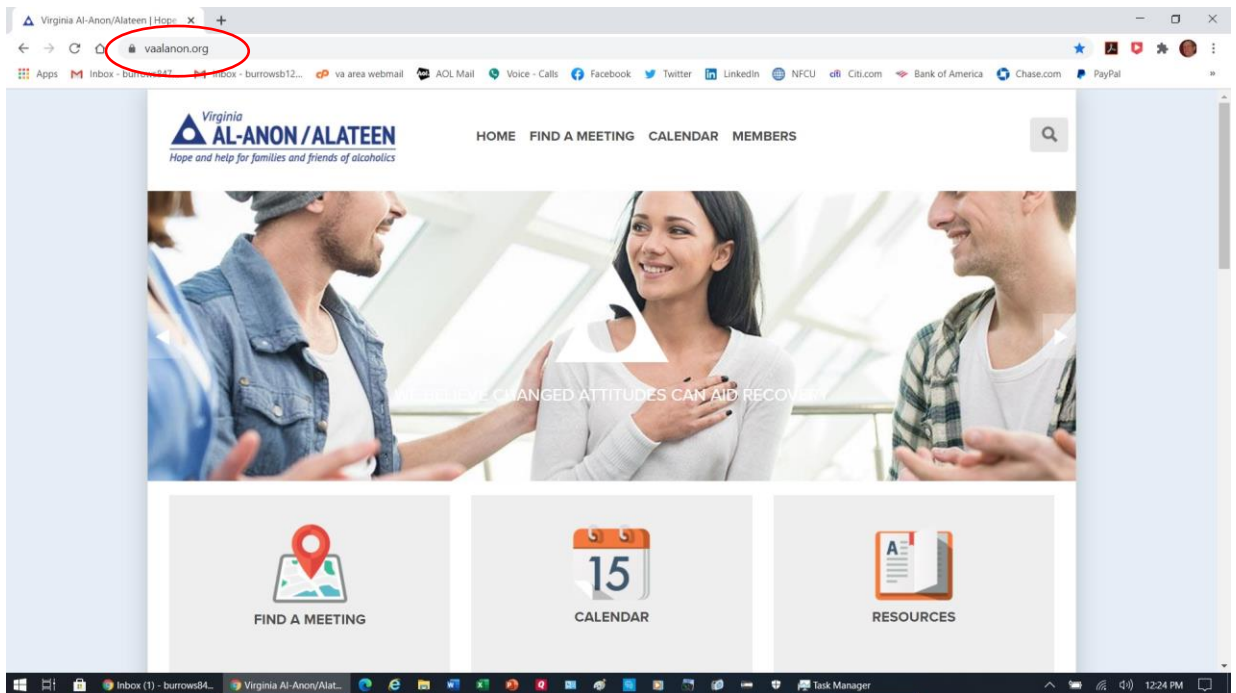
Virginia Al-Anon/Alateen | Hope ×
+
vaalanon.org
Apps Inbox - burrows847... Inbox - burrowsb12... va area webmail AOL Mail Voice - Calls Facebook Twitter LinkedIn NFCU Citi.com Bank of America Chase.com PayPal

Virginia
AL-ANON / ALATEEN
Hope and help for families and friends of alcoholics

HOME FIND A MEETING CALENDAR MEMBERS

WE BELIEVE CHANGED ATTITUDES CAN AID RECOVERY

FIND A MEETING

15
CALENDAR

A
RESOURCES

Inbox (1) - burrows84... Virginia Al-Anon/Alat... Task Manager 12:24 PM